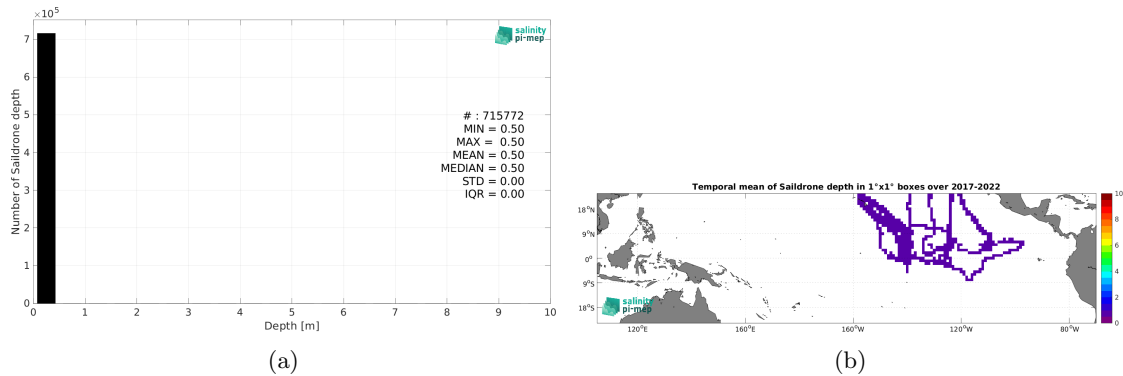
$\times10^5$

salinity pi-mep

Number of Saildrone depth

7
6
5
4
3
2
1
0

# : 715772
MIN = 0.50
MAX = 0.50
MEAN = 0.50
MEDIAN = 0.50
STD = 0.00
IQR = 0.00

0 1 2 3 4 5 6 7 8 9 10

Depth [m]

(a)

Temporal mean of Saildrone depth in 1°x1° boxes over 2017-2022

18°N
9°N
0°
9°S
18°S

salinity pi-mep

120°E 160°E 160°W 120°W 80°W

10
8
6
4
2
0

(b)